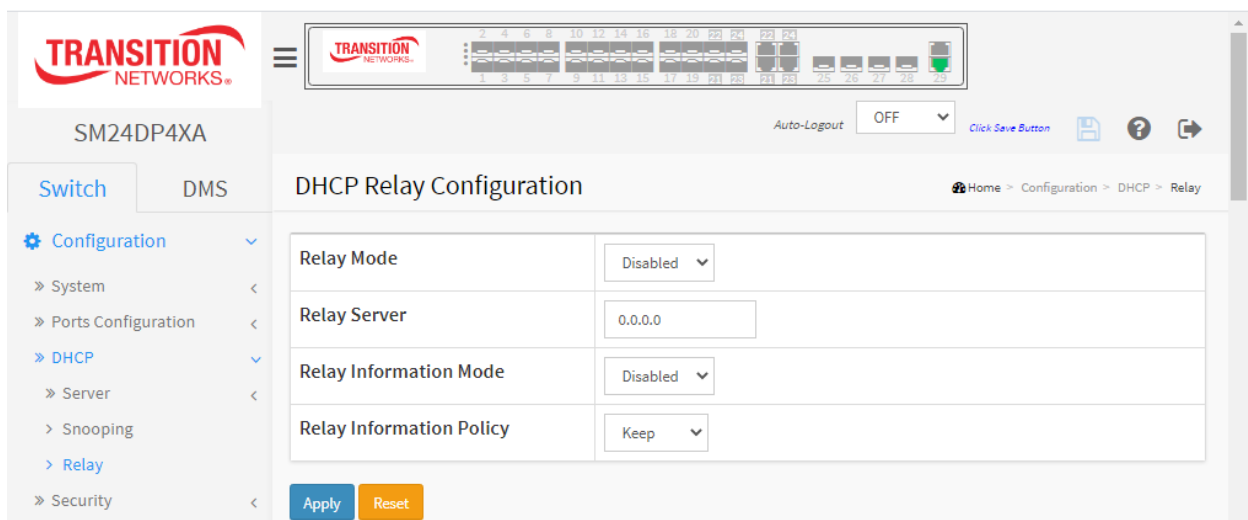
TRANSITION NETWORKS®

TRANSITION NETWORKS

2 4 6 8 10 12 14 16 18 20 22 24 22 24
1 3 5 7 9 11 13 15 17 19 21 23 21 23 25 26 27 28 29

SM24DP4XA

Auto-Logout OFF Click Save Button

Switch DMS

Configuration

» System

» Ports Configuration

» DHCP

» Server

> Snooping

> Relay

» Security

DHCP Relay Configuration

Home > Configuration > DHCP > Relay

| Relay Mode | Disabled |
|---|---|
| Relay Server | 0.0.0.0 |
| Relay Information Mode | Disabled |
| Relay Information Policy | Keep |

Apply Reset